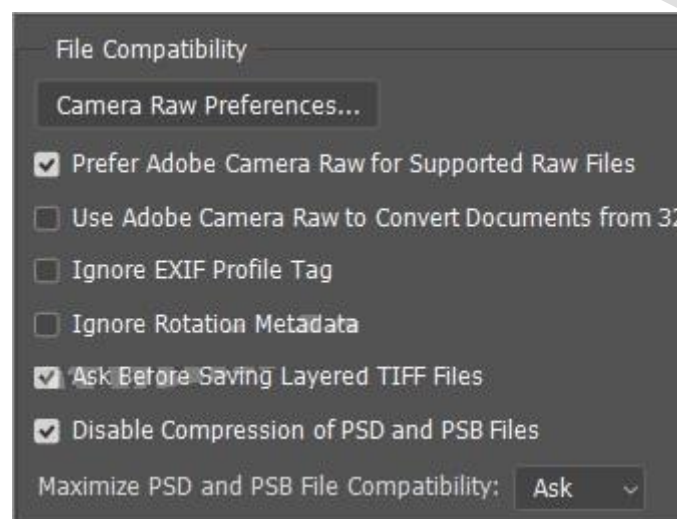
File Compatibility

Camera Raw Preferences...

Prefer Adobe Camera Raw for Supported Raw Files

Use Adobe Camera Raw to Convert Documents from 32

Ignore EXIF Profile Tag

Ignore Rotation Metadata

Ask Before Saving Layered TIFF Files

Disable Compression of PSD and PSB Files

Maximize PSD and PSB File Compatibility: Ask